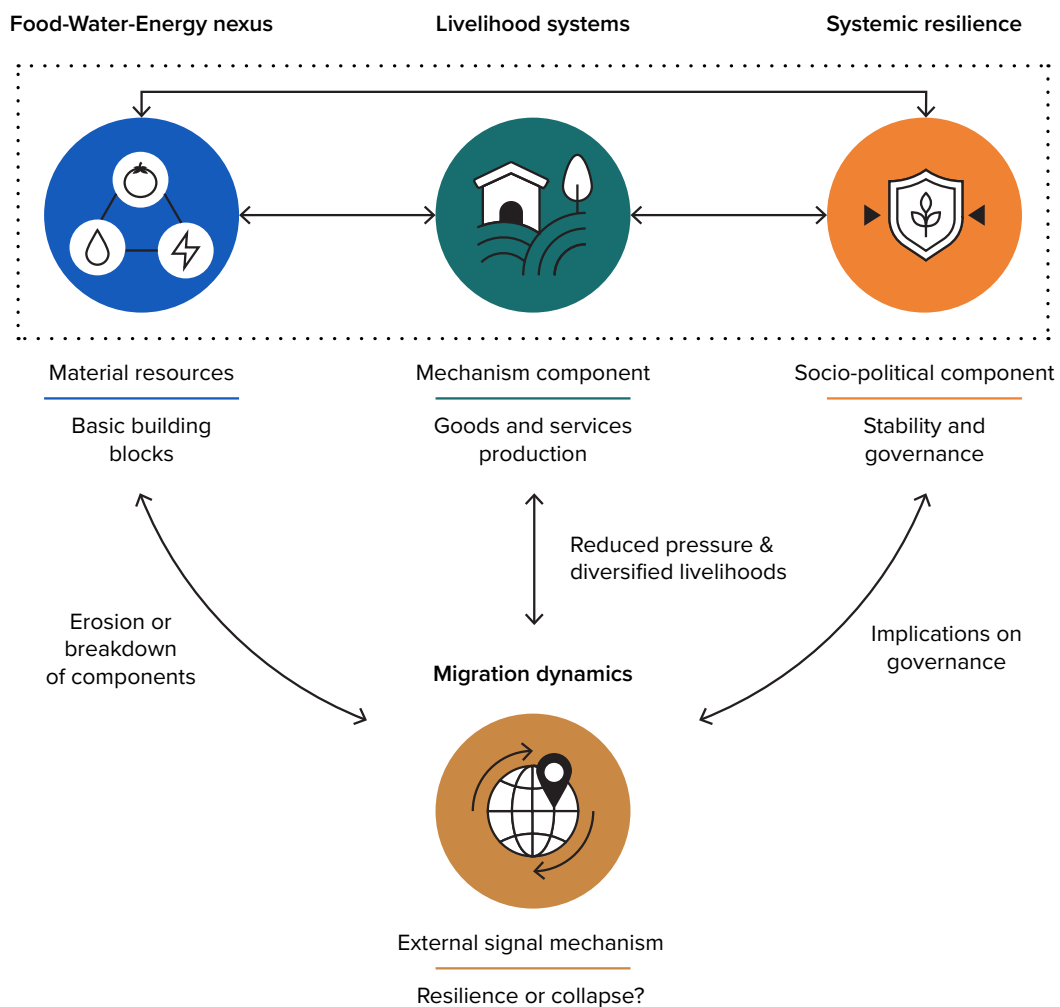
Food-Water-Energy nexus

Livelihood systems

Systemic resilience

Material resources

Basic building blocks

Mechanism component

Goods and services production

Socio-political component

Stability and governance

Reduced pressure & diversified livelihoods

Erosion or breakdown of components

Implications on governance

Migration dynamics

External signal mechanism

Resilience or collapse?